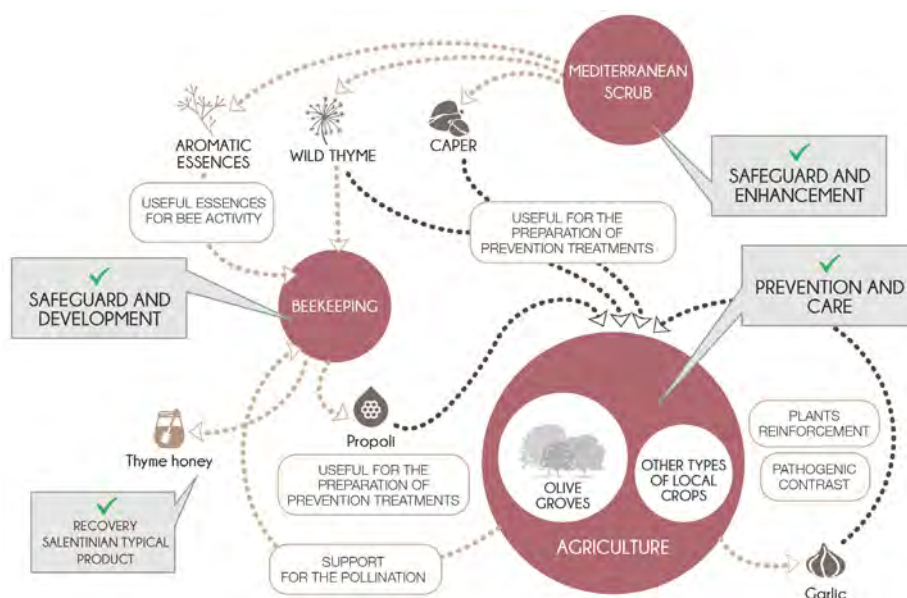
MEDITERRANEAN SCRUB

AROMATIC ESSENCES

WILD THYME

CAPER

✓ SAFEGUARD AND ENHANCEMENT

USEFUL ESSENCES FOR BEE ACTIVITY

USEFUL FOR THE PREPARATION OF PREVENTION TREATMENTS

✓ SAFEGUARD AND DEVELOPMENT

BEEKEEPING

✓ PREVENTION AND CARE

Propoli

Thyme honey

USEFUL FOR THE PREPARATION OF PREVENTION TREATMENTS

OLIVE GROVES

OTHER TYPES OF LOCAL CROPS

PLANTS REINFORCEMENT

PATHOGENIC CONTRAST

✓ RECOVERY SALENTINIAN TYPICAL PRODUCT

AGRICULTURE

SUPPORT FOR THE POLLINATION

Garlic